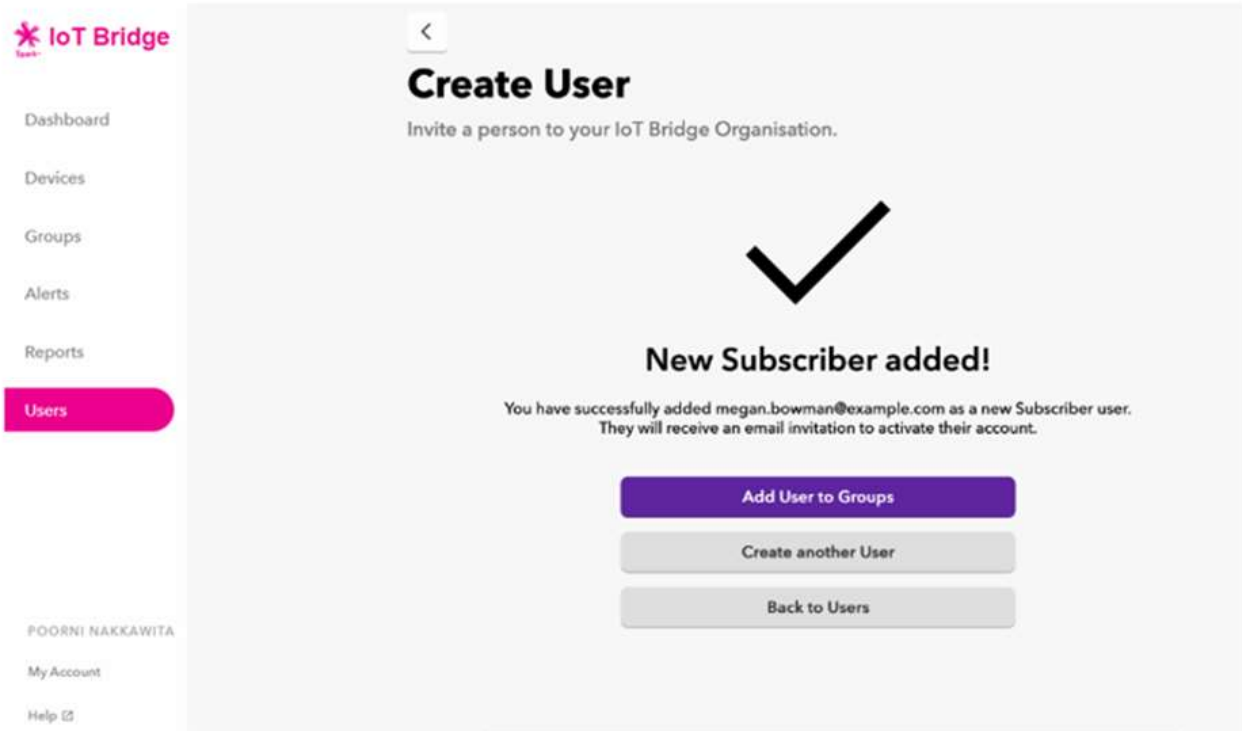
IoT Bridge
Spark

Dashboard

Devices

Groups

Alerts

Reports

Users

POORNI NAKKAWITA

My Account

Help

<

Create User

Invite a person to your IoT Bridge Organisation.

New Subscriber added!

You have successfully added megan.bowman@example.com as a new Subscriber user. They will receive an email invitation to activate their account.

Add User to Groups

Create another User

Back to Users